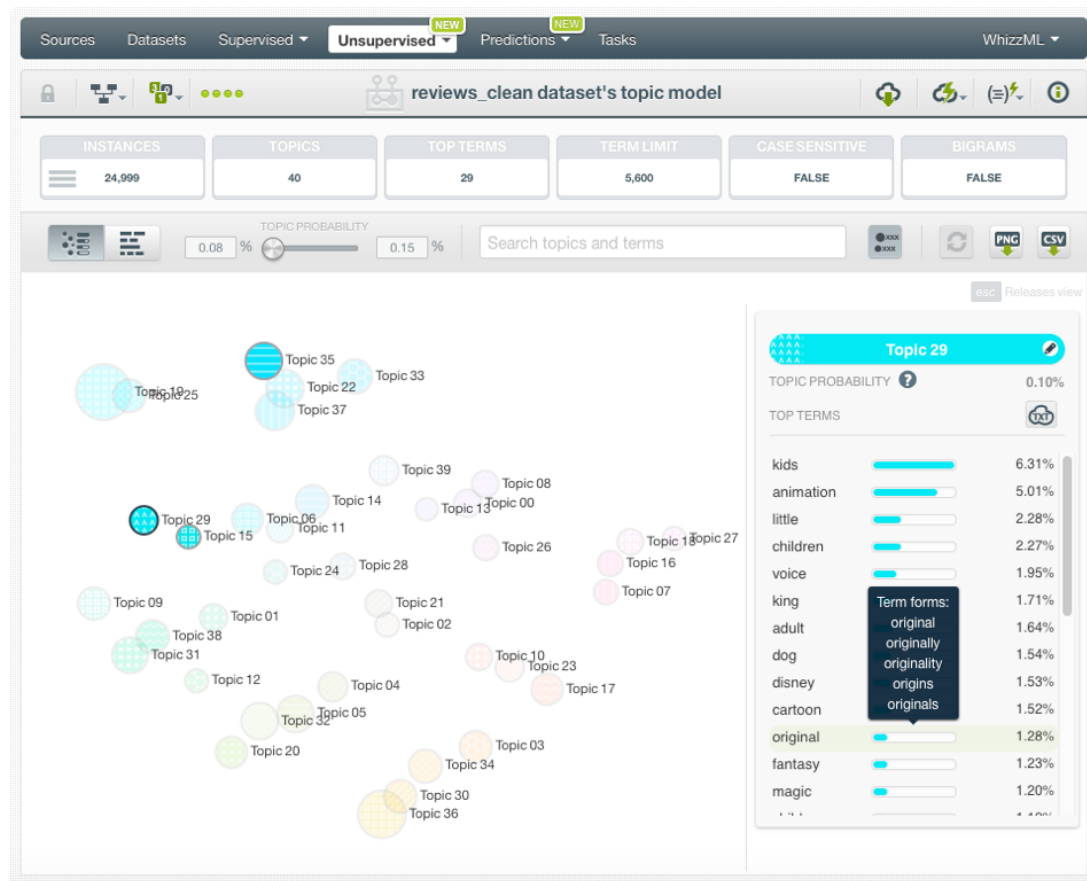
Sources Datasets Supervised Unsupervised NEW Predictions NEW Tasks WhizzML

reviews_clean dataset's topic model

| INSTANCES | TOPICS | TOP TERMS | TERM LIMIT | CASE SENSITIVE | BIGRAMS |
|---|---|---|---|---|---|
| 24,999 | 40 | 29 | 5,600 | FALSE | FALSE |

TOPIC PROBABILITY
0.08 % 0.15 %
Search topics and terms

esc Releases view

Topic 35 Topic 33 Topic 22 Topic 19 Topic 25 Topic 37 Topic 39 Topic 08 Topic 14 Topic 13 Topic 00 Topic 29 Topic 06 Topic 11 Topic 15 Topic 26 Topic 18 Topic 27 Topic 16 Topic 24 Topic 28 Topic 07 Topic 09 Topic 21 Topic 01 Topic 02 Topic 38 Topic 31 Topic 10 Topic 23 Topic 17 Topic 12 Topic 04 Topic 32 Topic 05 Topic 20 Topic 03 Topic 34 Topic 30 Topic 36

Topic 29
TOPIC PROBABILITY 0.10%
TOP TERMS

| kids | 6.31% |
|---|---|
| animation | 5.01% |
| little | 2.28% |
| children | 2.27% |
| voice | 1.95% |
| king | 1.71% |
| adult | 1.64% |
| dog | 1.54% |
| disney | 1.53% |
| cartoon | 1.52% |
| original | 1.28% |
| fantasy | 1.23% |
| magic | 1.20% |

Term forms:
original
originally
originality
origins
originals